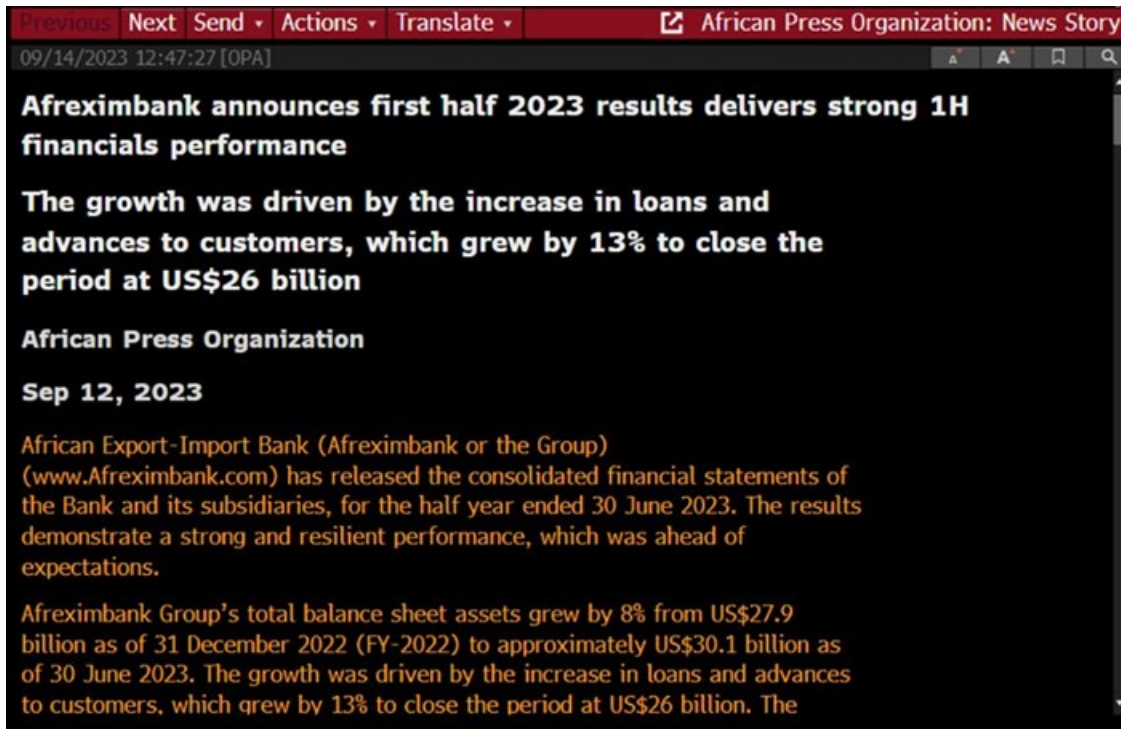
Previous Next Send ▾ Actions ▾ Translate ▾ African Press Organization: News Story

09/14/2023 12:47:27 [OPA]

Afreximbank announces first half 2023 results delivers strong 1H financials performance

The growth was driven by the increase in loans and advances to customers, which grew by 13% to close the period at US$26 billion

African Press Organization

Sep 12, 2023

African Export-Import Bank (Afreximbank or the Group) (www.Afreximbank.com) has released the consolidated financial statements of the Bank and its subsidiaries, for the half year ended 30 June 2023. The results demonstrate a strong and resilient performance, which was ahead of expectations.

Afreximbank Group's total balance sheet assets grew by 8% from US$27.9 billion as of 31 December 2022 (FY-2022) to approximately US$30.1 billion as of 30 June 2023. The growth was driven by the increase in loans and advances to customers, which grew by 13% to close the period at US$26 billion. The